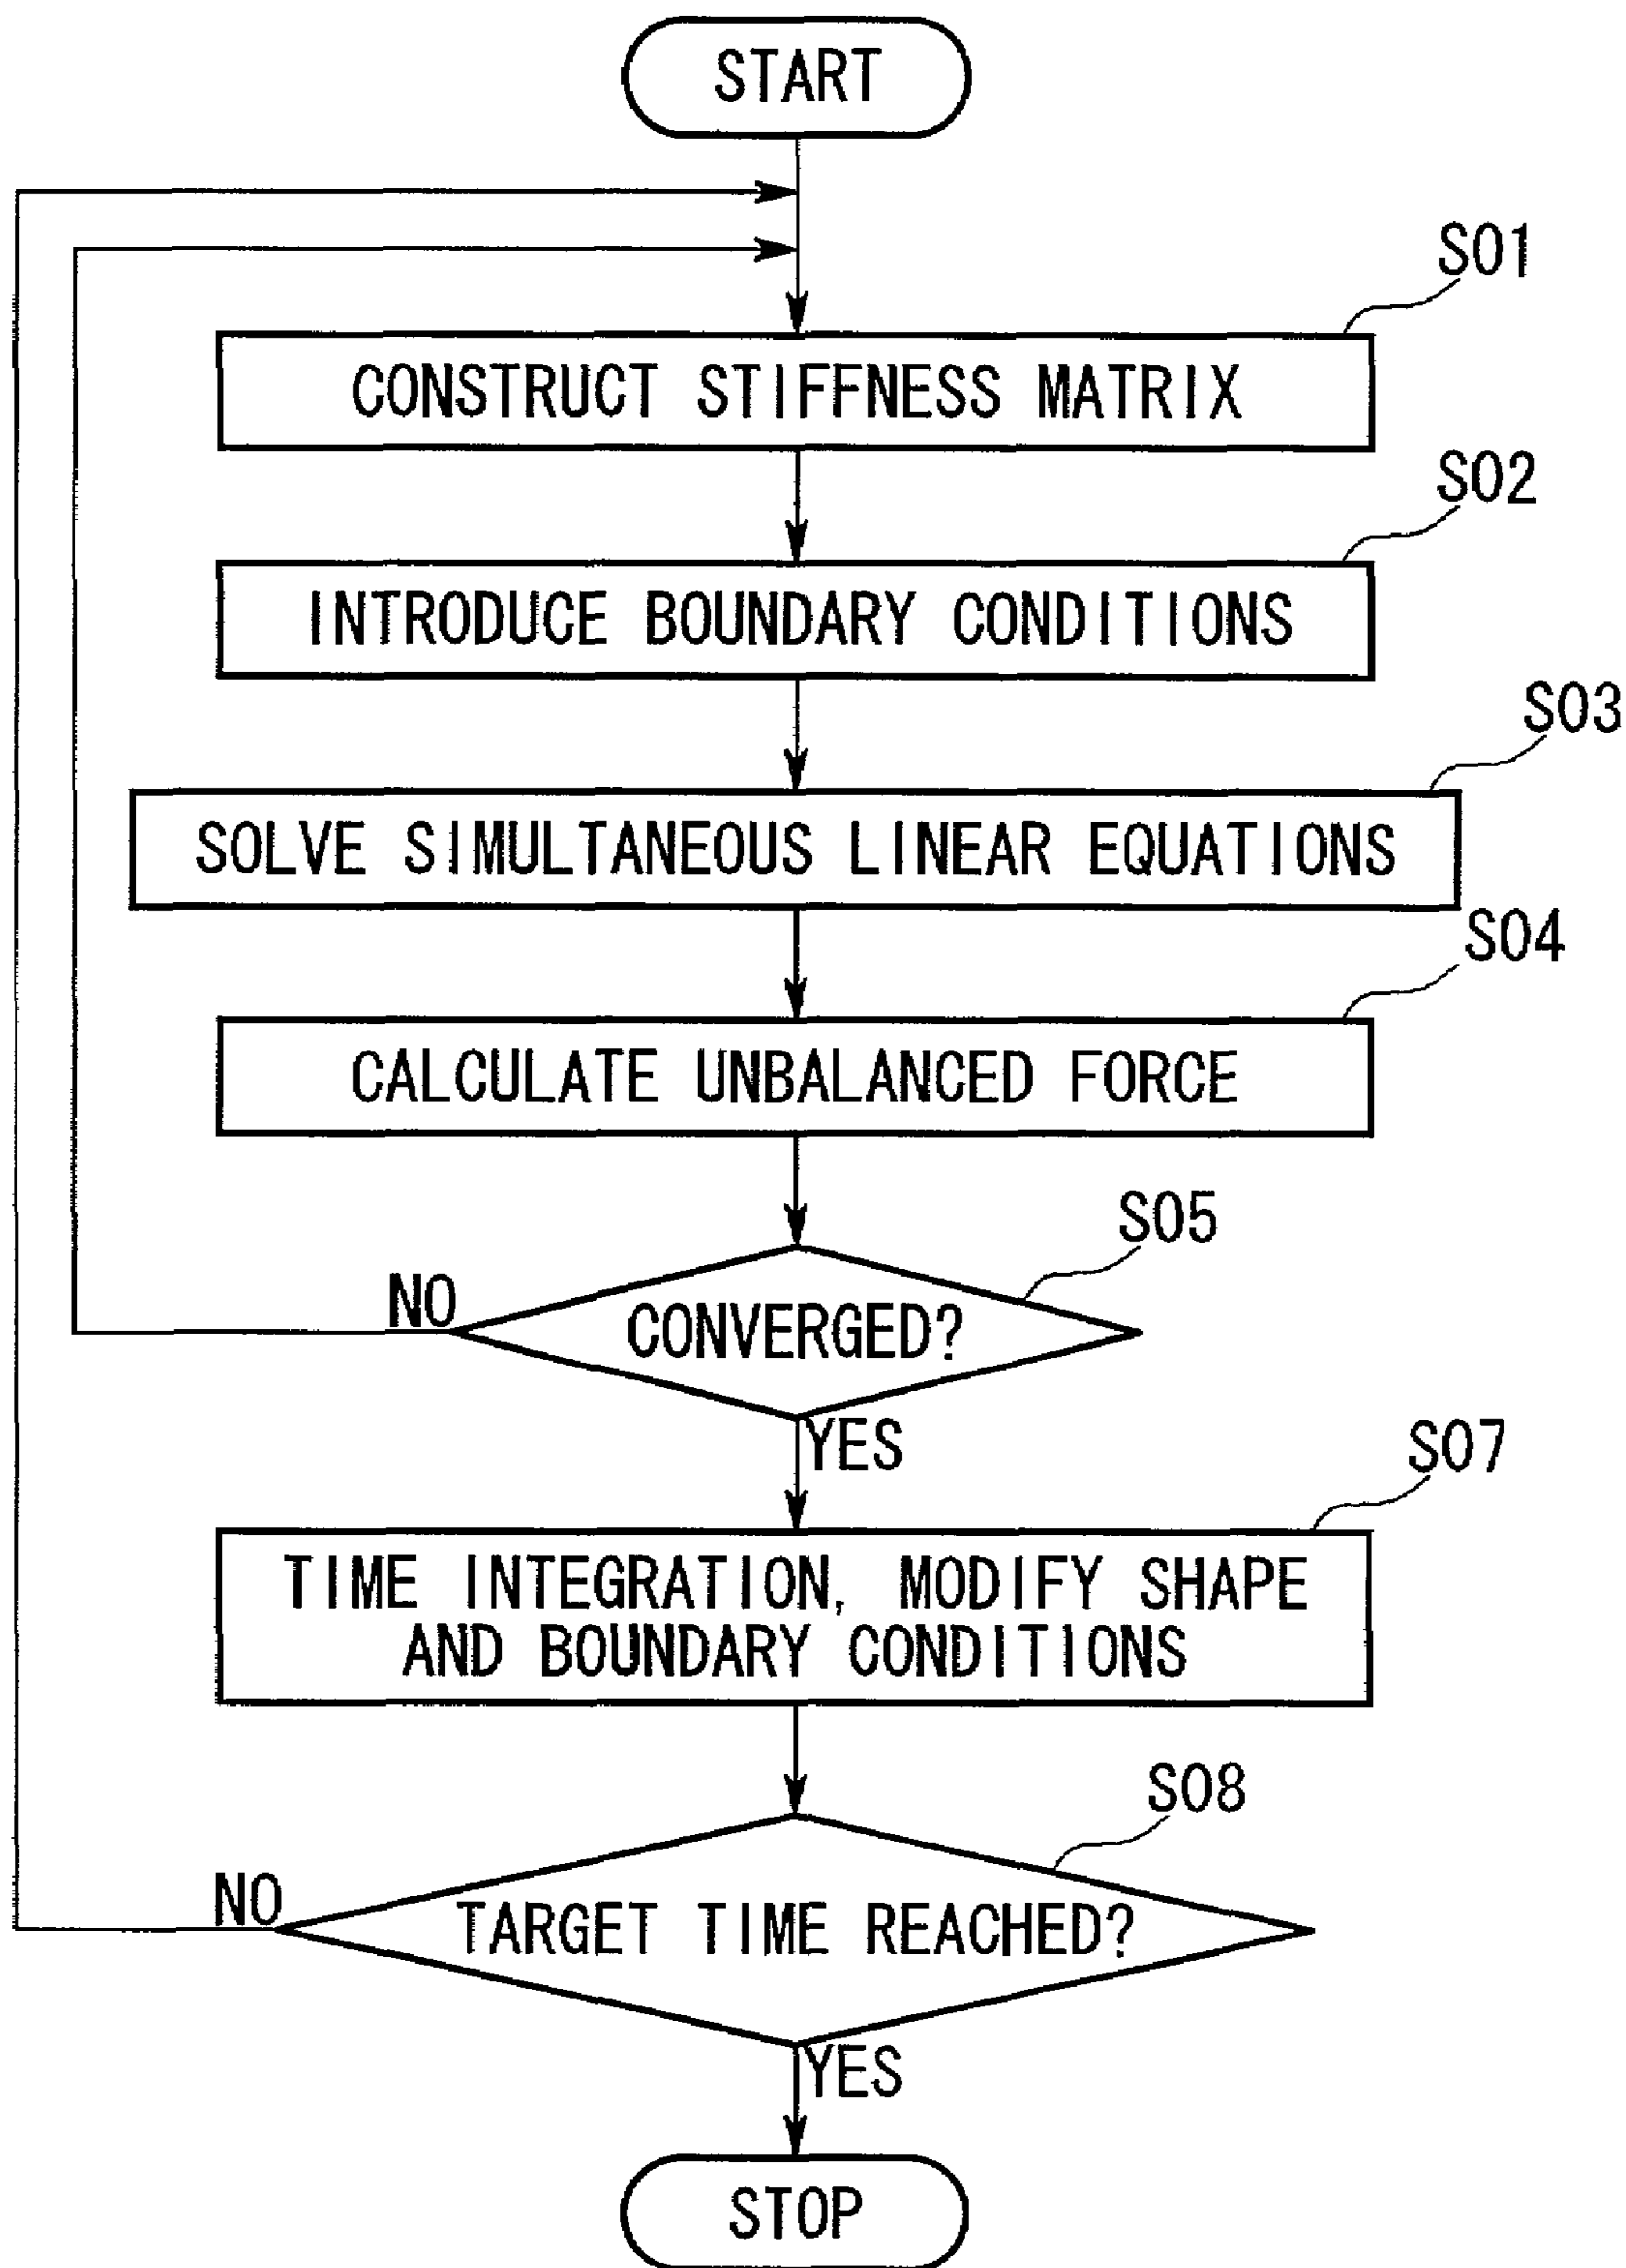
START

S01

CONSTRUCT STIFFNESS MATRIX

S02

INTRODUCE BOUNDARY CONDITIONS

S03

SOLVE SIMULTANEOUS LINEAR EQUATIONS

S04

CALCULATE UNBALANCED FORCE

S05

NO

CONVERGED?

YES

S07

TIME INTEGRATION, MODIFY SHAPE AND BOUNDARY CONDITIONS

S08

NO

TARGET TIME REACHED?

YES

STOP